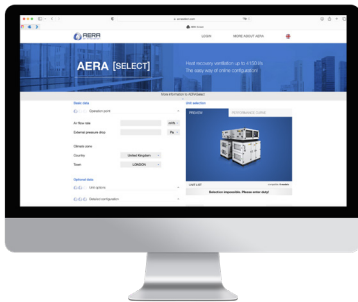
AERA

LOGIN

MORE ABOUT AERA

AERA [SELECT]

Heat recovery ventilation up to 4100 l/s
The easy way of online configuration

Basic data

Operation point

Air flow rate

External pressure drop

l/s

Pa

Climate zone

Country

United Kingdom

Town

LONDON

Optional data

Unit options

Network configuration

Unit selection

PREVIEW

PERFORMANCE CURVE

Selection impossible. Please enter data!